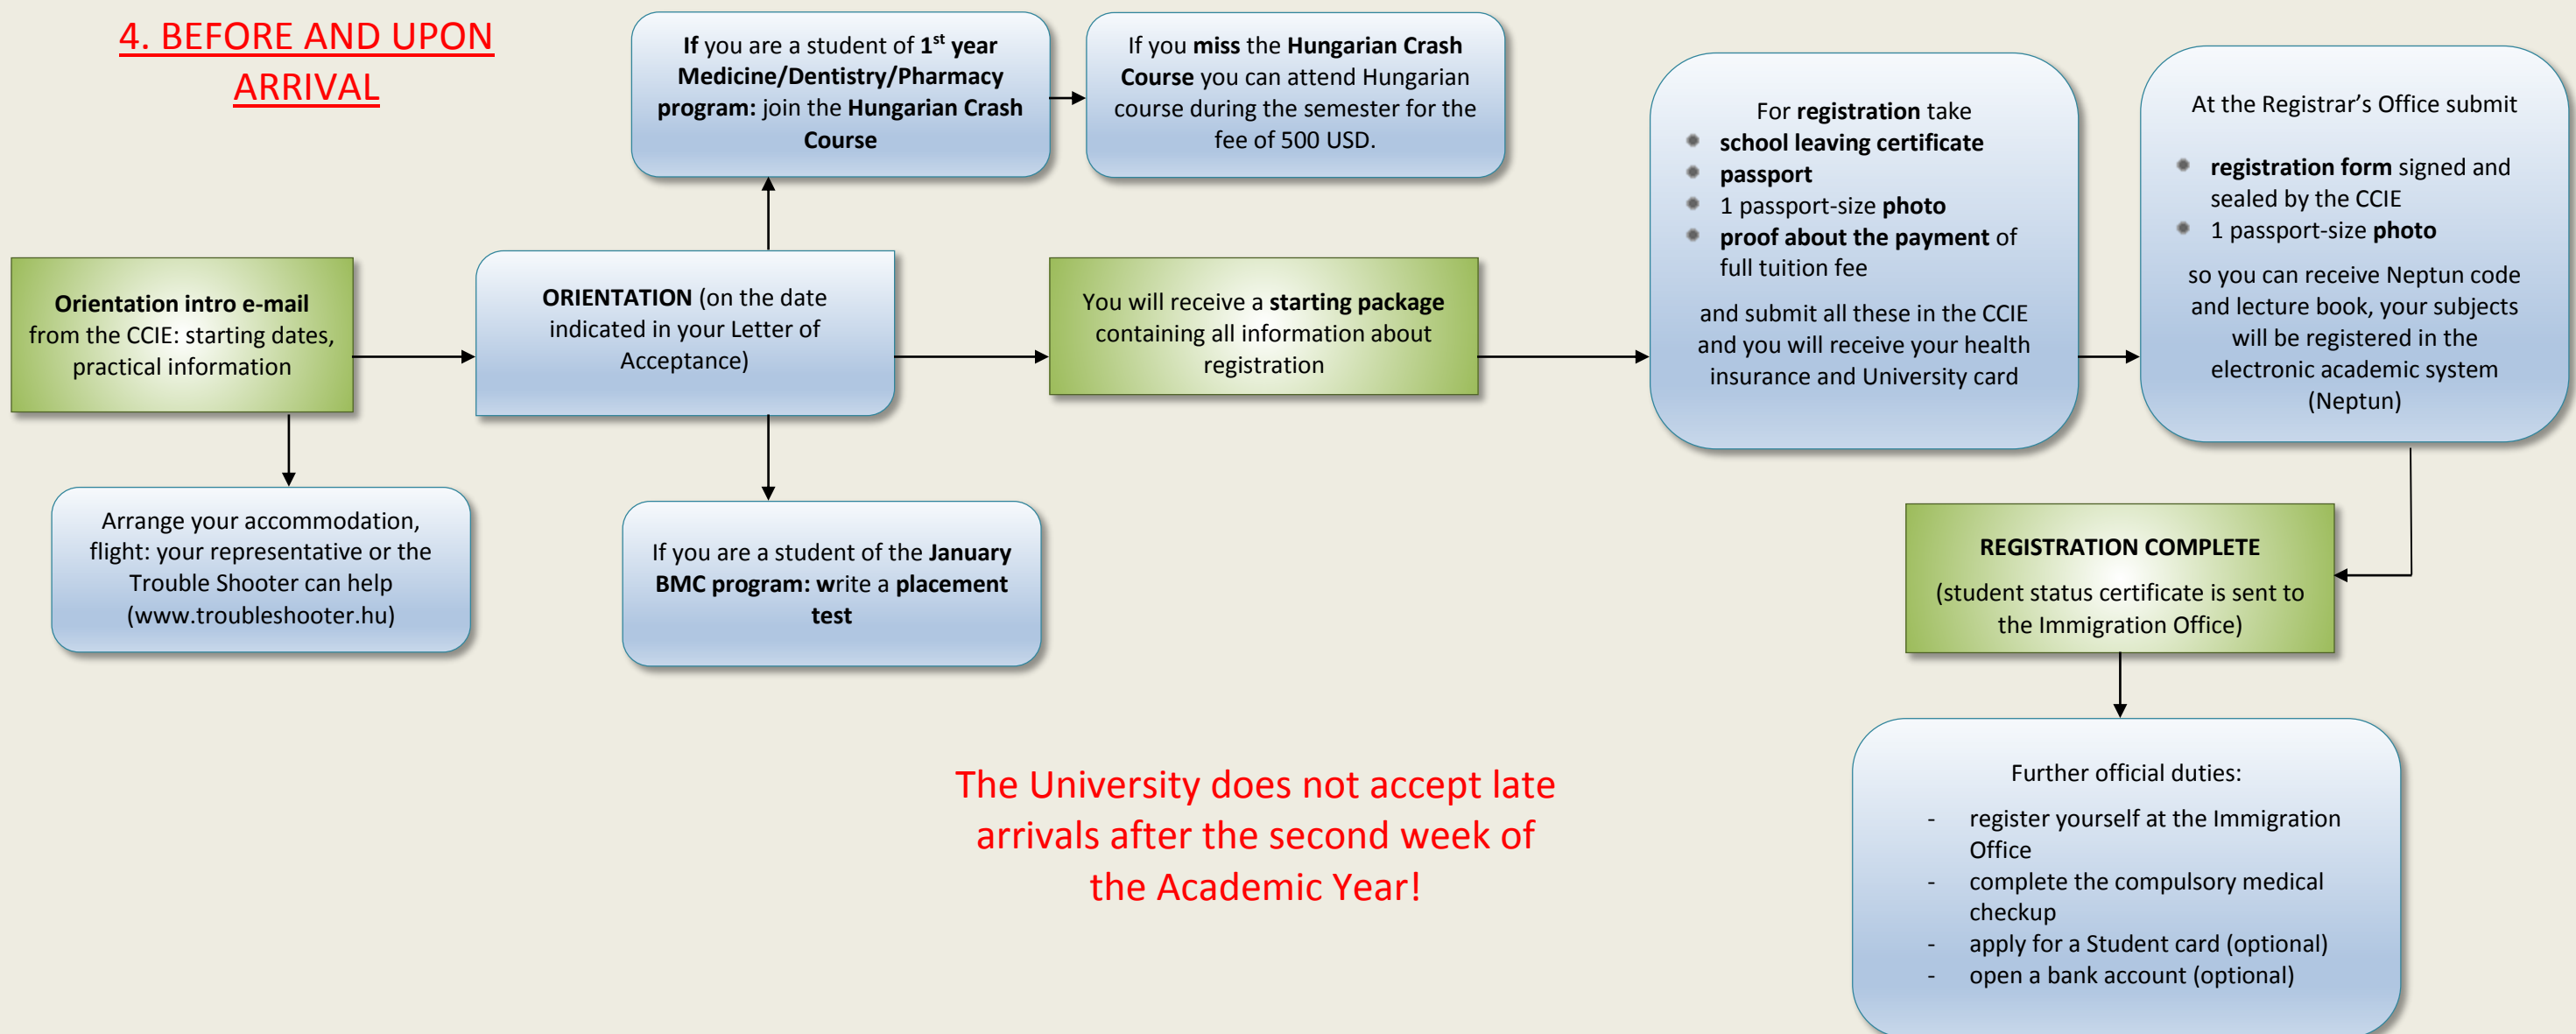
4. BEFORE AND UPON ARRIVAL

Orientation intro e-mail from the CCIE: starting dates, practical information

Arrange your accommodation, flight: your representative or the Trouble Shooter can help (www.troubleshooter.hu)

If you are a student of $1^{st}$ year Medicine/Dentistry/Pharmacy program: join the Hungarian Crash Course

If you miss the Hungarian Crash Course you can attend Hungarian course during the semester for the fee of 500 USD.

ORIENTATION (on the date indicated in your Letter of Acceptance)

If you are a student of the January BMC program: write a placement test

You will receive a starting package containing all information about registration

For registration take
- school leaving certificate
- passport
- 1 passport-size photo
- proof about the payment of full tuition fee

and submit all these in the CCIE and you will receive your health insurance and University card

At the Registrar's Office submit
- registration form signed and sealed by the CCIE
- 1 passport-size photo

so you can receive Neptun code and lecture book, your subjects will be registered in the electronic academic system (Neptun)

REGISTRATION COMPLETE
(student status certificate is sent to the Immigration Office)

Further official duties:
- register yourself at the Immigration Office
- complete the compulsory medical checkup
- apply for a Student card (optional)
- open a bank account (optional)

The University does not accept late arrivals after the second week of the Academic Year!